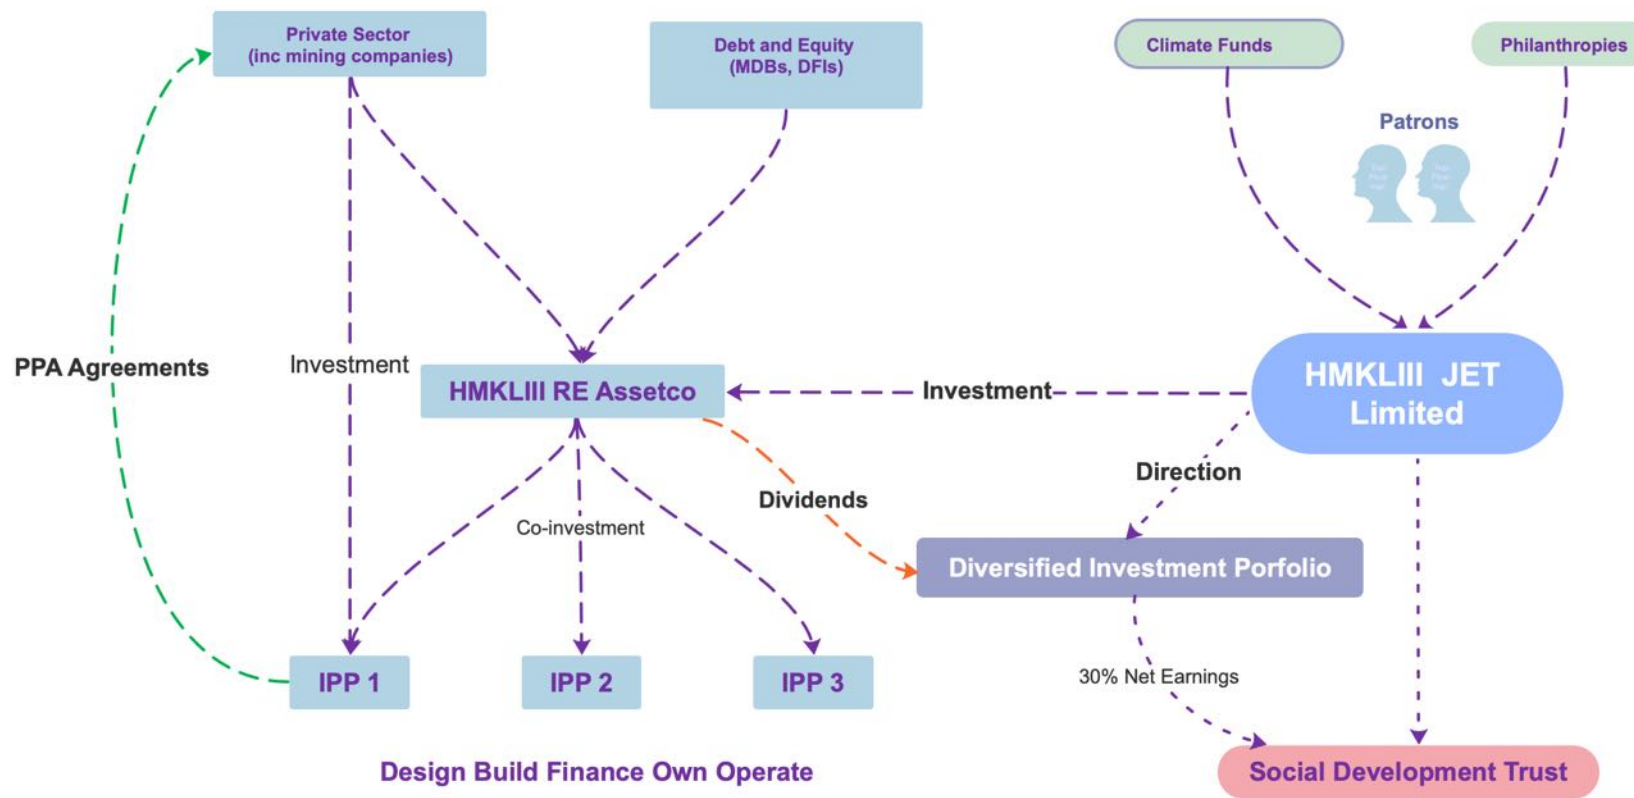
Private Sector (inc mining companies)

Debt and Equity (MDBs, DFIs)

Climate Funds

Philanthropies

Patrons

PPA Agreements

Investment

HMKLIII RE Assetco

Investment

HMKLIII JET Limited

Direction

Dividends

Co-investment

Diversified Investment Porfolio

IPP 1

IPP 2

IPP 3

30% Net Earnings

Design Build Finance Own Operate

Social Development Trust